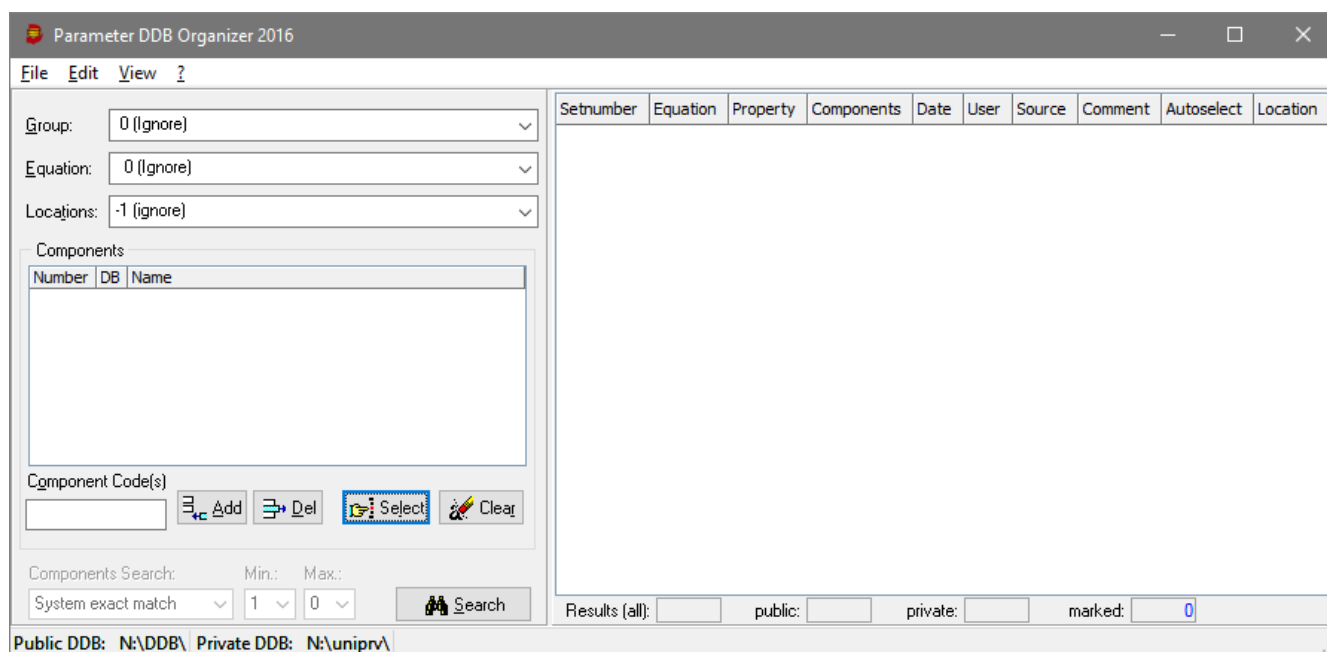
Parameter DDB Organizer 2016

File Edit View ?

Group: 0 (Ignore)

Equation: 0 (Ignore)

Locations: -1 (ignore)

Components

| Number | DB | Name |
|---|---|---|

Component Code(s)

Add Del Select Clear

Components Search: Min.: Max.:

System exact match 1 0

Search

| Setnumber | Equation | Property | Components | Date | User | Source | Comment | Autoselect | Location |
|---|---|---|---|---|---|---|---|---|---|

Results (all): public: private: marked: 0

Public DDB: N:\DDB\ Private DDB: N:\uniprv\